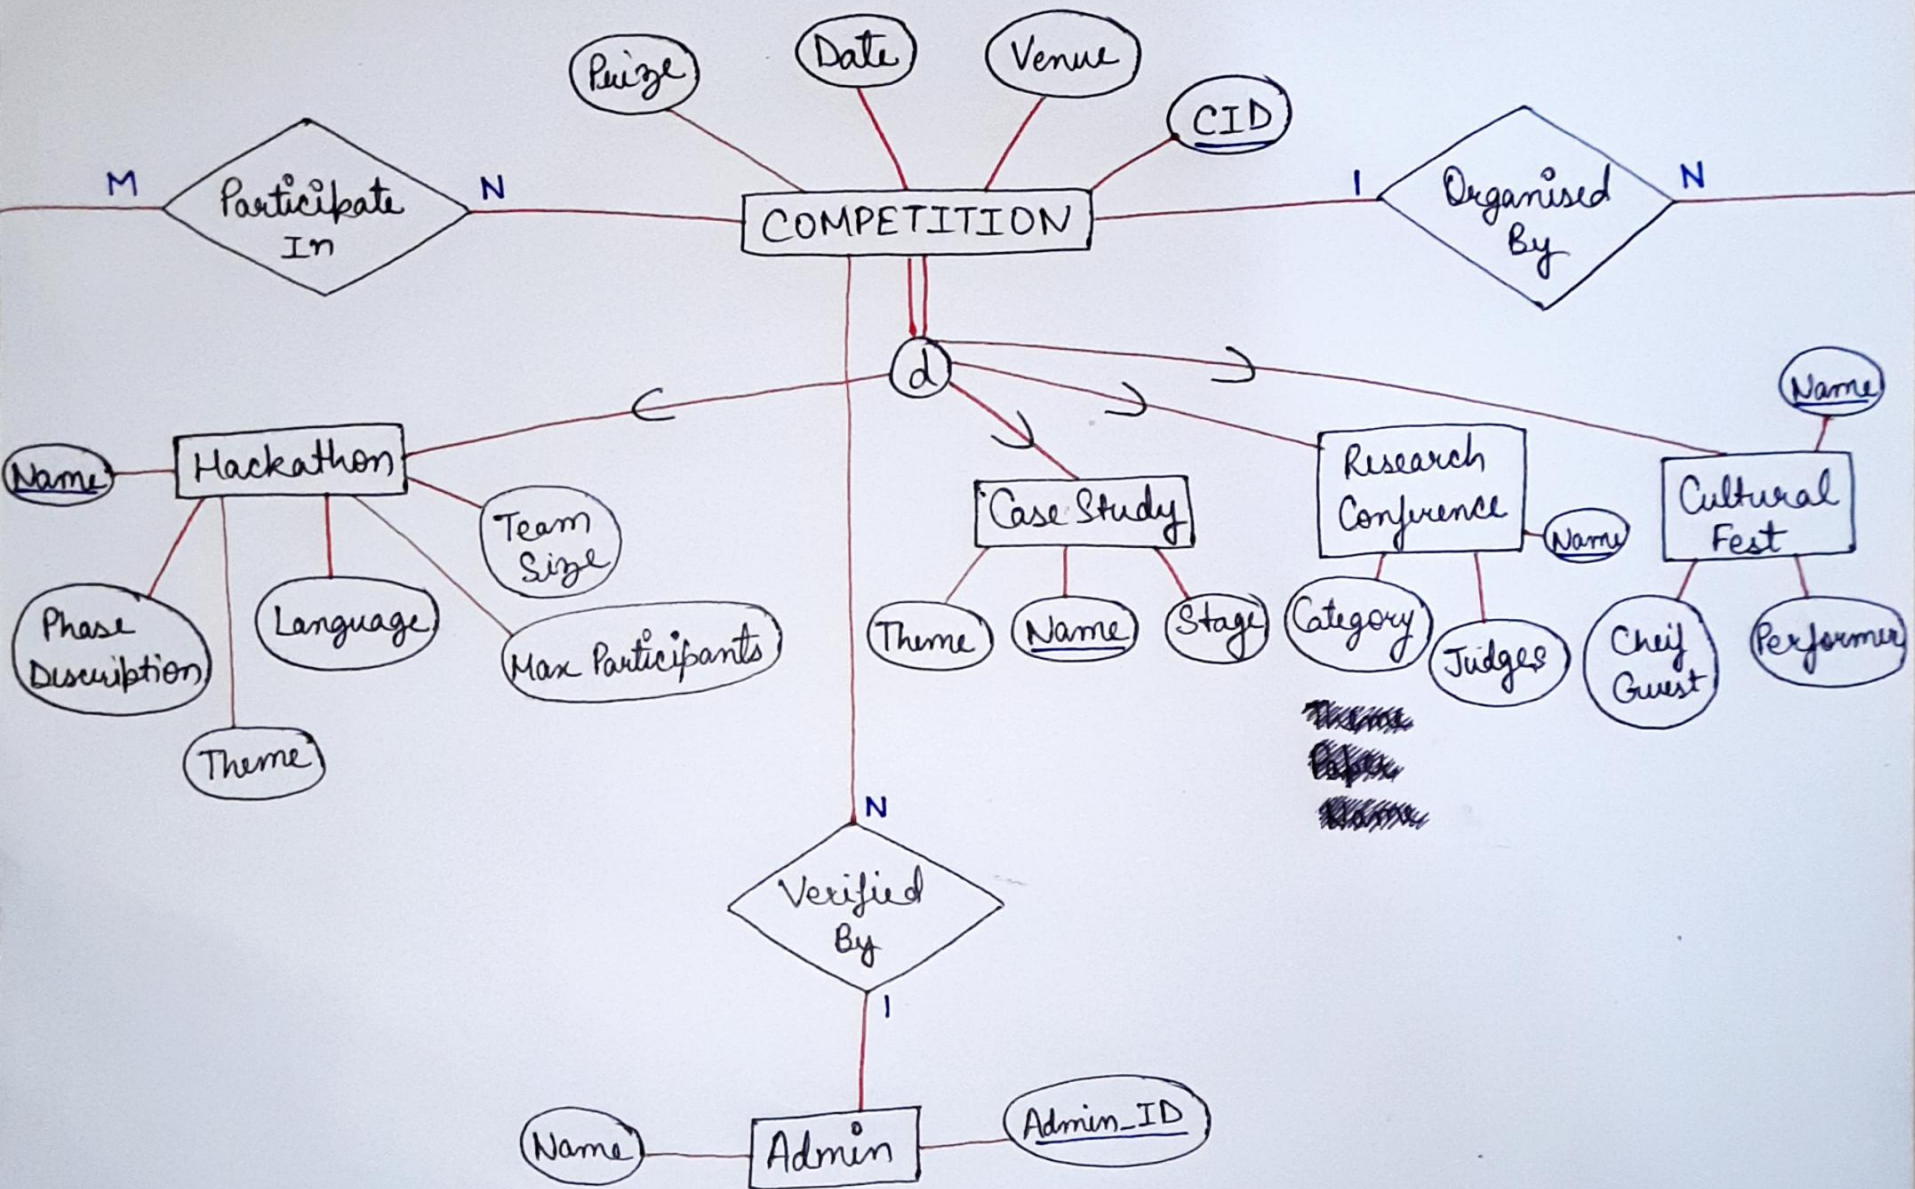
Prize
Date
Venue
CID
M
Participate In
N
COMPETITION
1
Organised By
N
d
Name
Hackathon
Team Size
Phase Discription
Language
Max Participants
Theme
Case Study
Theme
Name
Stage
Research Conference
Name
Category
Judges
Name
Cultural Fest
Cheif Guest
Performer
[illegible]
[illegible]
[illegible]
N
Verified By
1
Name
Admin
Admin_ID